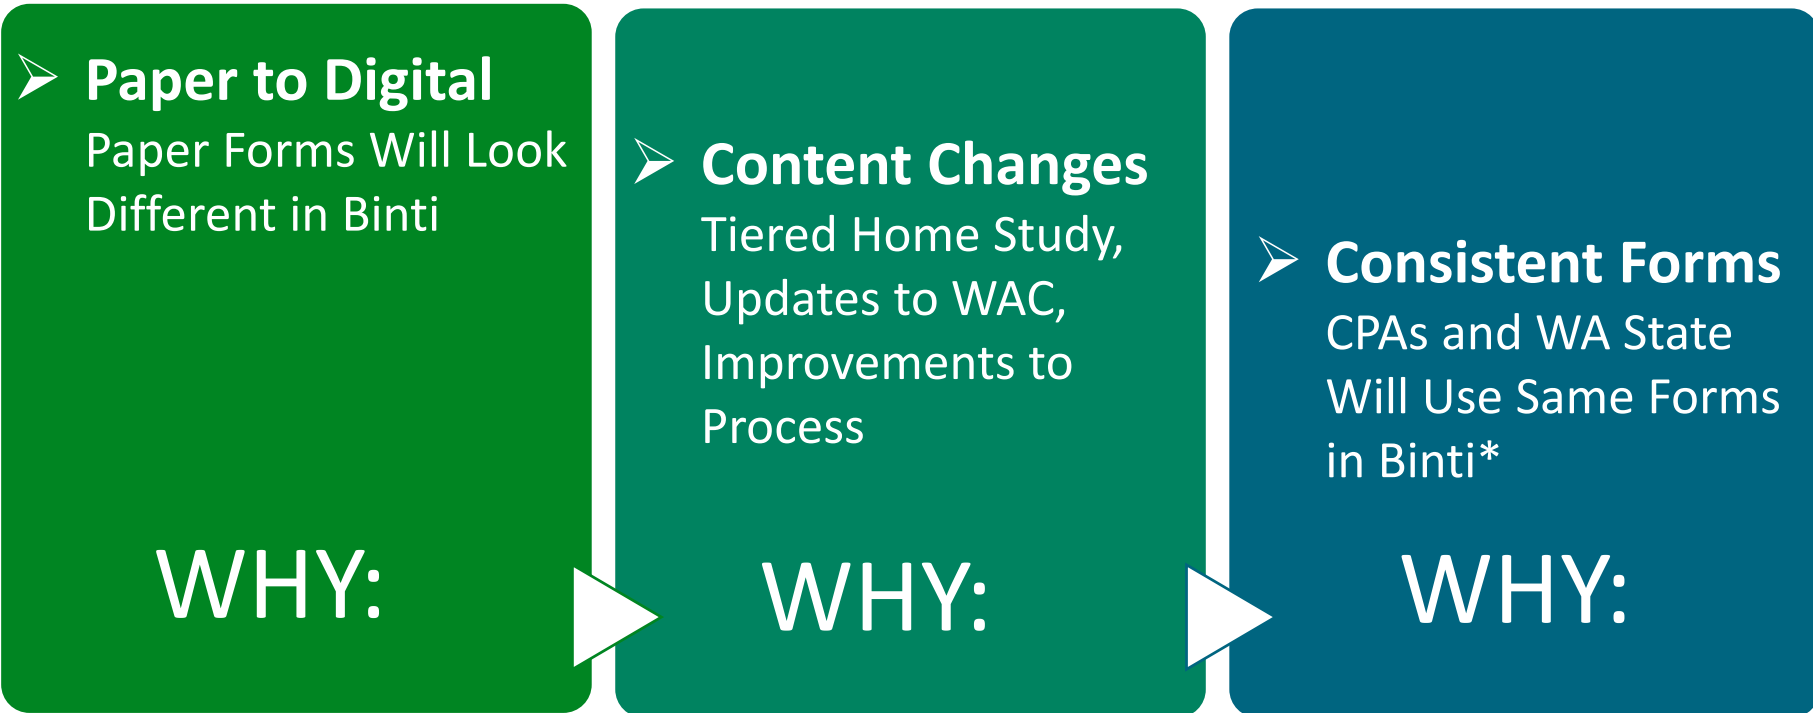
➢ **Paper to Digital**
Paper Forms Will Look Different in Binti

WHY:

➢ **Content Changes**
Tiered Home Study, Updates to WAC, Improvements to Process

WHY:

➢ **Consistent Forms**
CPAs and WA State Will Use Same Forms in Binti*

WHY: